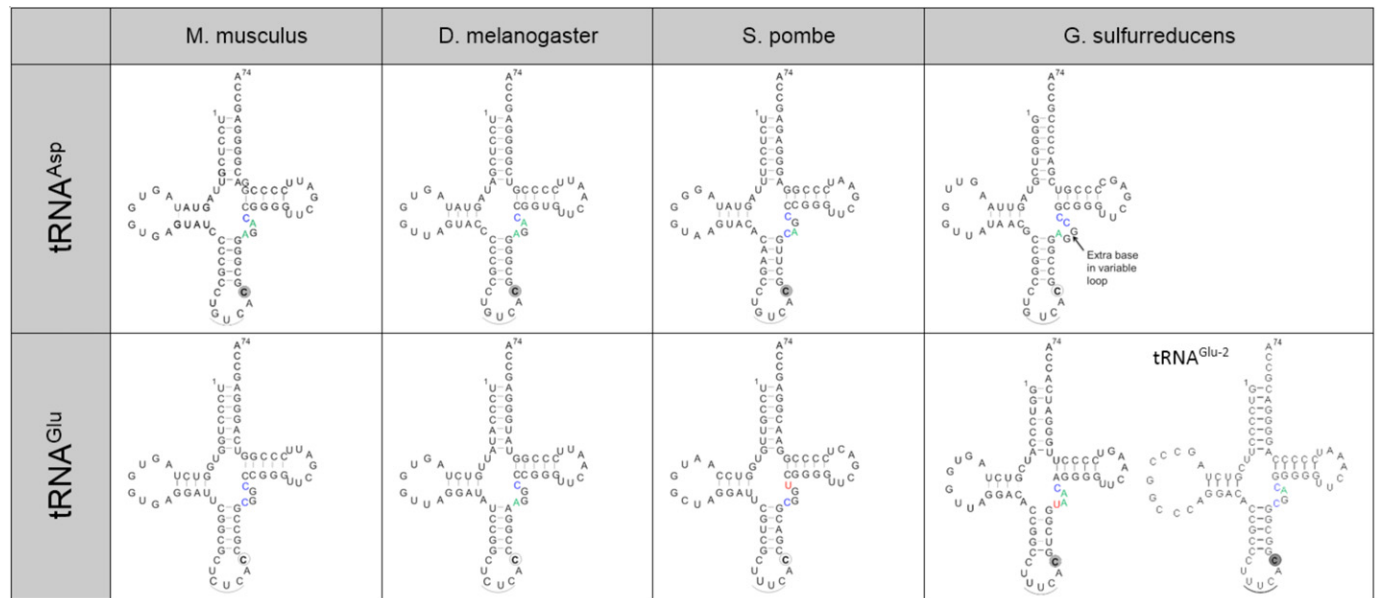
| | M. musculus | D. melanogaster | S. pombe | G. sulfurreducens |
|---|---|---|---|---|
| tRNA$^{Asp}$ | $A^{74}$ | $A^{74}$ | $A^{74}$ | $A^{74}$ Extra base in variable loop |
| tRNA$^{Glu}$ | $A^{74}$ | $A^{74}$ | $A^{74}$ | $A^{74}$ tRNA$^{Glu-2}$ $A^{74}$ |